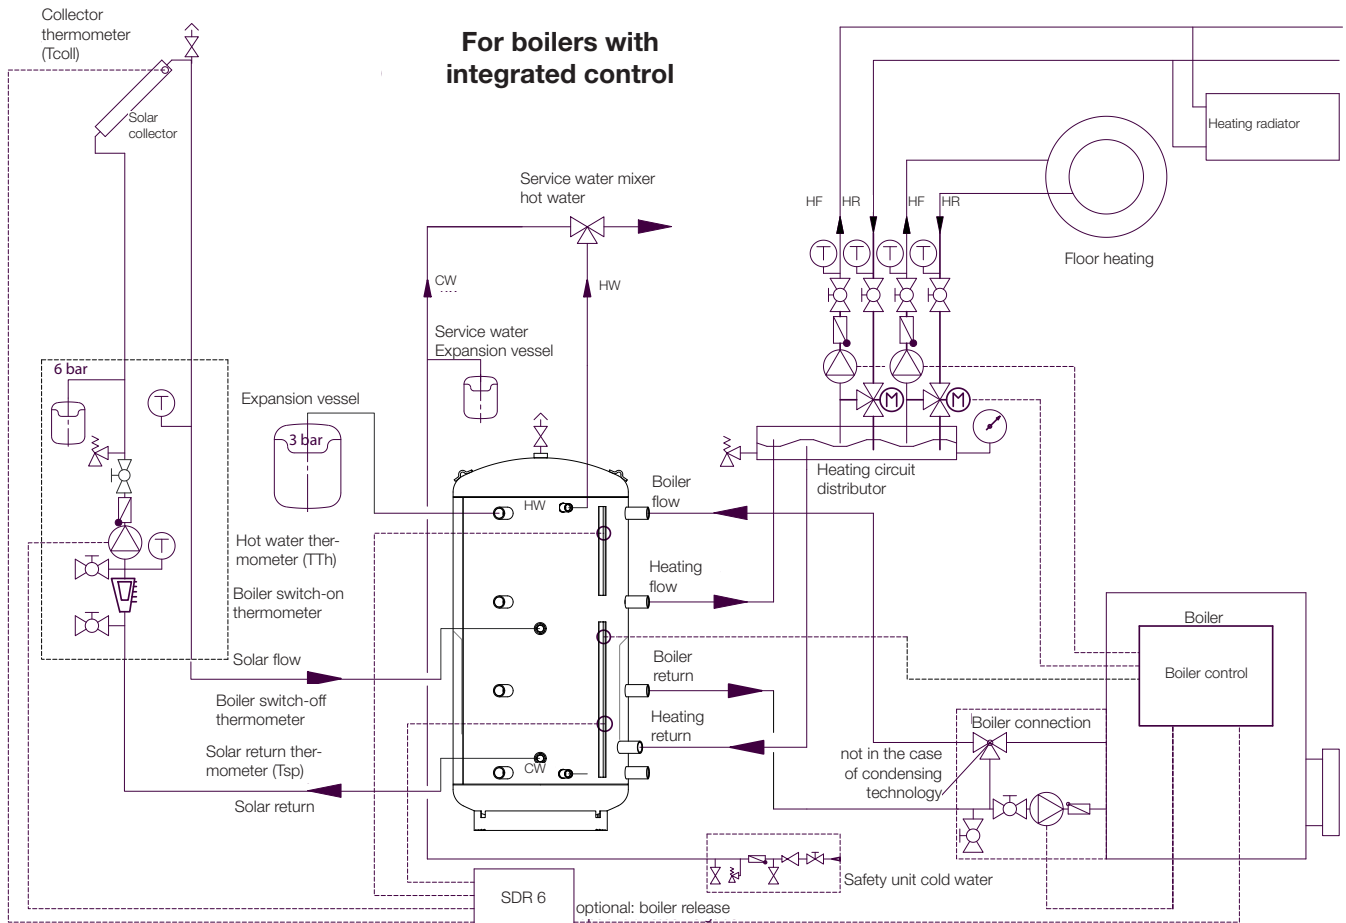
Collector thermometer (Tcoll)

For boilers with integrated control

Solar collector

Service water mixer hot water

HF HR HF HR

Heating radiator

Floor heating

CW

HW

Service water Expansion vessel

6 bar

Expansion vessel

3 bar

Heating circuit distributor

HW

Boiler flow

Hot water thermometer (TTh)

Heating flow

Boiler switch-on thermometer

Boiler

Boiler control

Solar flow

Boiler return

Boiler switch-off thermometer

Heating return

Boiler connection

Solar return thermometer (Tsp)

CW

not in the case of condensing technology

Solar return

Safety unit cold water

SDR 6

optional: boiler release